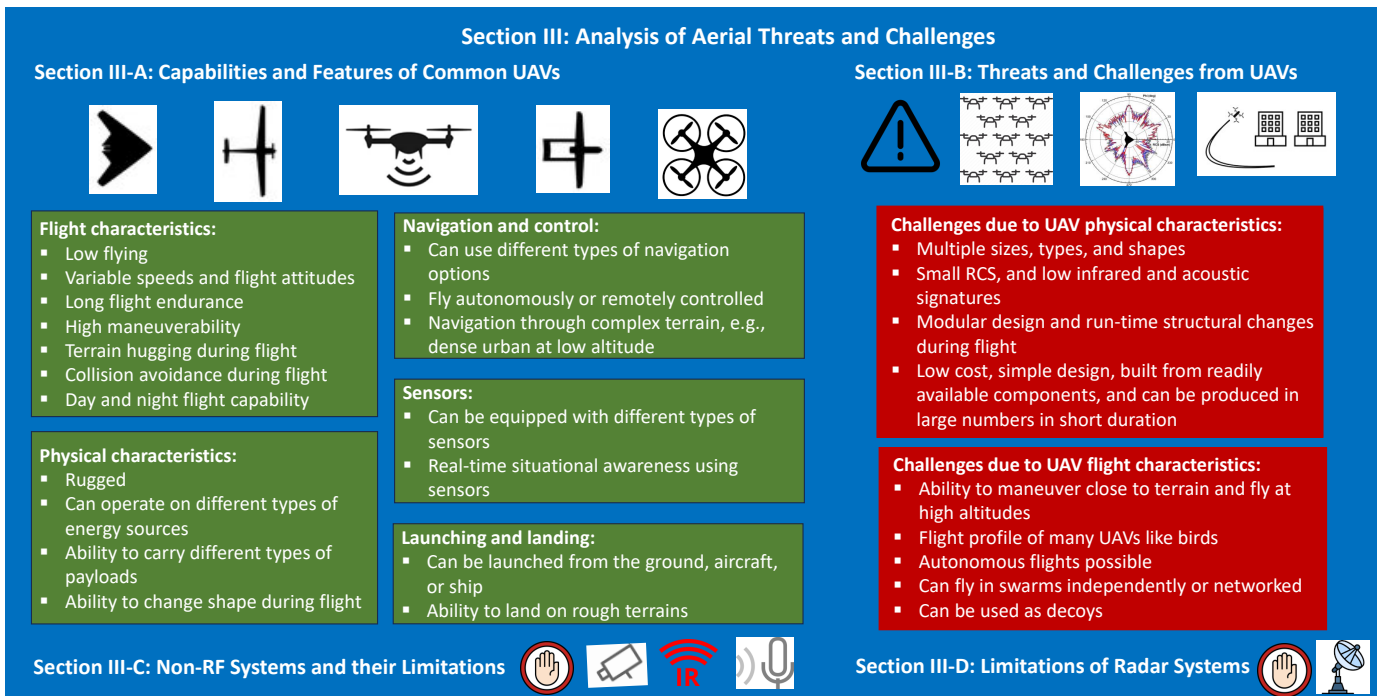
Section III: Analysis of Aerial Threats and Challenges

Section III-A: Capabilities and Features of Common UAVs

Section III-B: Threats and Challenges from UAVs

Flight characteristics:
- Low flying
- Variable speeds and flight attitudes
- Long flight endurance
- High maneuverability
- Terrain hugging during flight
- Collision avoidance during flight
- Day and night flight capability

Physical characteristics:
- Rugged
- Can operate on different types of energy sources
- Ability to carry different types of payloads
- Ability to change shape during flight

Navigation and control:
- Can use different types of navigation options
- Fly autonomously or remotely controlled
- Navigation through complex terrain, e.g., dense urban at low altitude

Sensors:
- Can be equipped with different types of sensors
- Real-time situational awareness using sensors

Launching and landing:
- Can be launched from the ground, aircraft, or ship
- Ability to land on rough terrains

Challenges due to UAV physical characteristics:
- Multiple sizes, types, and shapes
- Small RCS, and low infrared and acoustic signatures
- Modular design and run-time structural changes during flight
- Low cost, simple design, built from readily available components, and can be produced in large numbers in short duration

Challenges due to UAV flight characteristics:
- Ability to maneuver close to terrain and fly at high altitudes
- Flight profile of many UAVs like birds
- Autonomous flights possible
- Can fly in swarms independently or networked
- Can be used as decoys

Section III-C: Non-RF Systems and their Limitations

IR

Section III-D: Limitations of Radar Systems